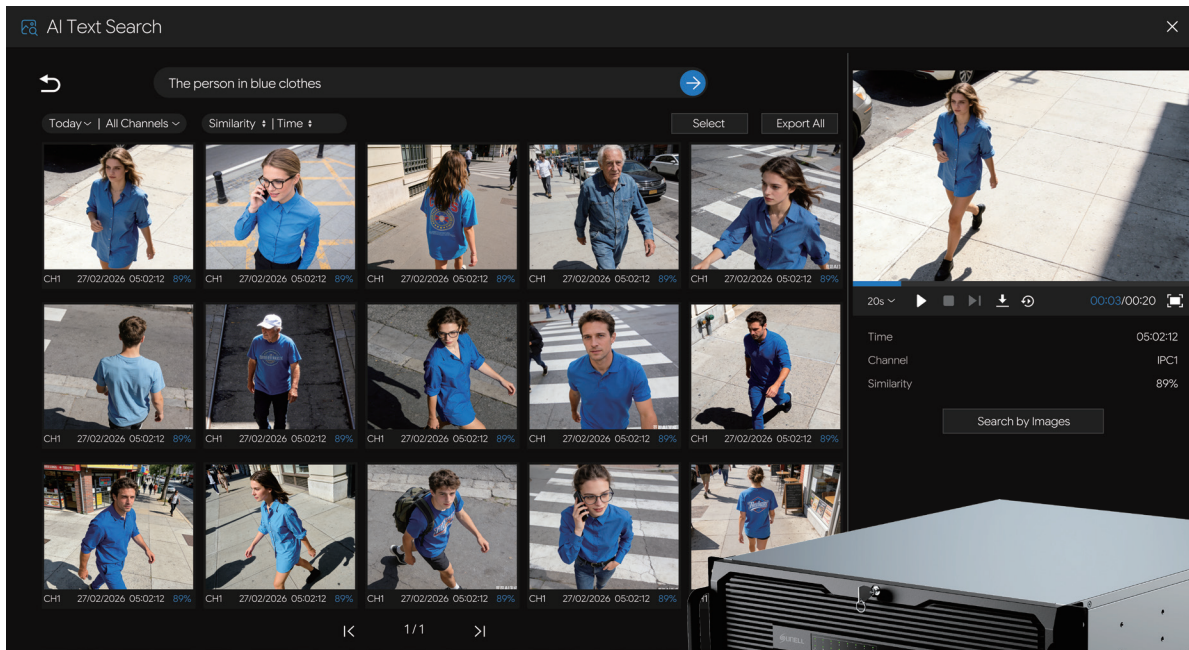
AI Text Search

The person in blue clothes

Today | All Channels

Similarity | Time

Select

Export All

CH1 27/02/2026 05:02:12 89%

CH1 27/02/2026 05:02:12 89%

CH1 27/02/2026 05:02:12 89%

CH1 27/02/2026 05:02:12 89%

CH1 27/02/2026 05:02:12 89%

CH1 27/02/2026 05:02:12 89%

CH1 27/02/2026 05:02:12 89%

CH1 27/02/2026 05:02:12 89%

CH1 27/02/2026 05:02:12 89%

CH1 27/02/2026 05:02:12 89%

CH1 27/02/2026 05:02:12 89%

CH1 27/02/2026 05:02:12 89%

CH1 27/02/2026 05:02:12 89%

CH1 27/02/2026 05:02:12 89%

1/1

20s

00:03/00:20

Time 05:02:12

Channel IPC1

Similarity 89%

Search by Images

SUNELL